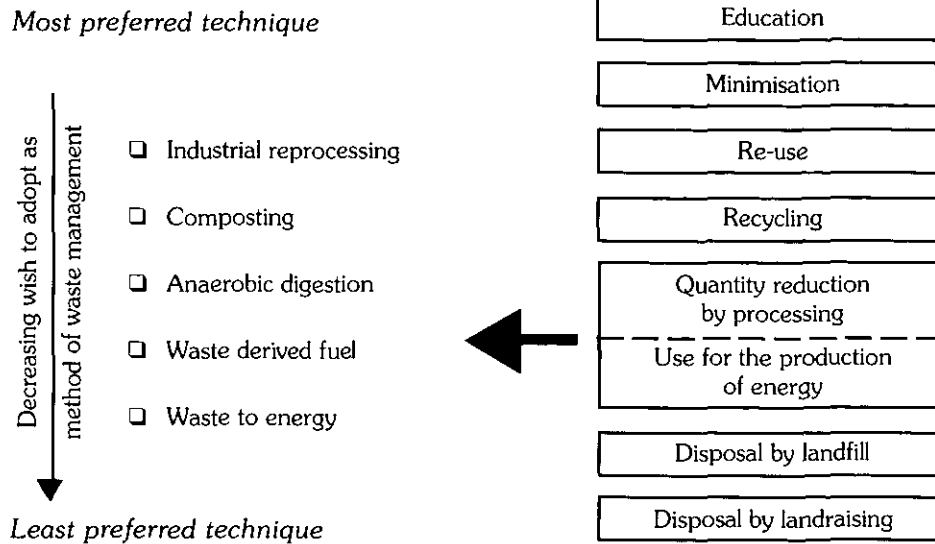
*Most preferred technique*

Decreasing wish to adopt as method of waste management

❑ Industrial reprocessing

❑ Composting

❑ Anaerobic digestion

❑ Waste derived fuel

❑ Waste to energy

*Least preferred technique*

Education

Minimisation

Re-use

Recycling

Quantity reduction by processing

Use for the production of energy

Disposal by landfill

Disposal by landraising